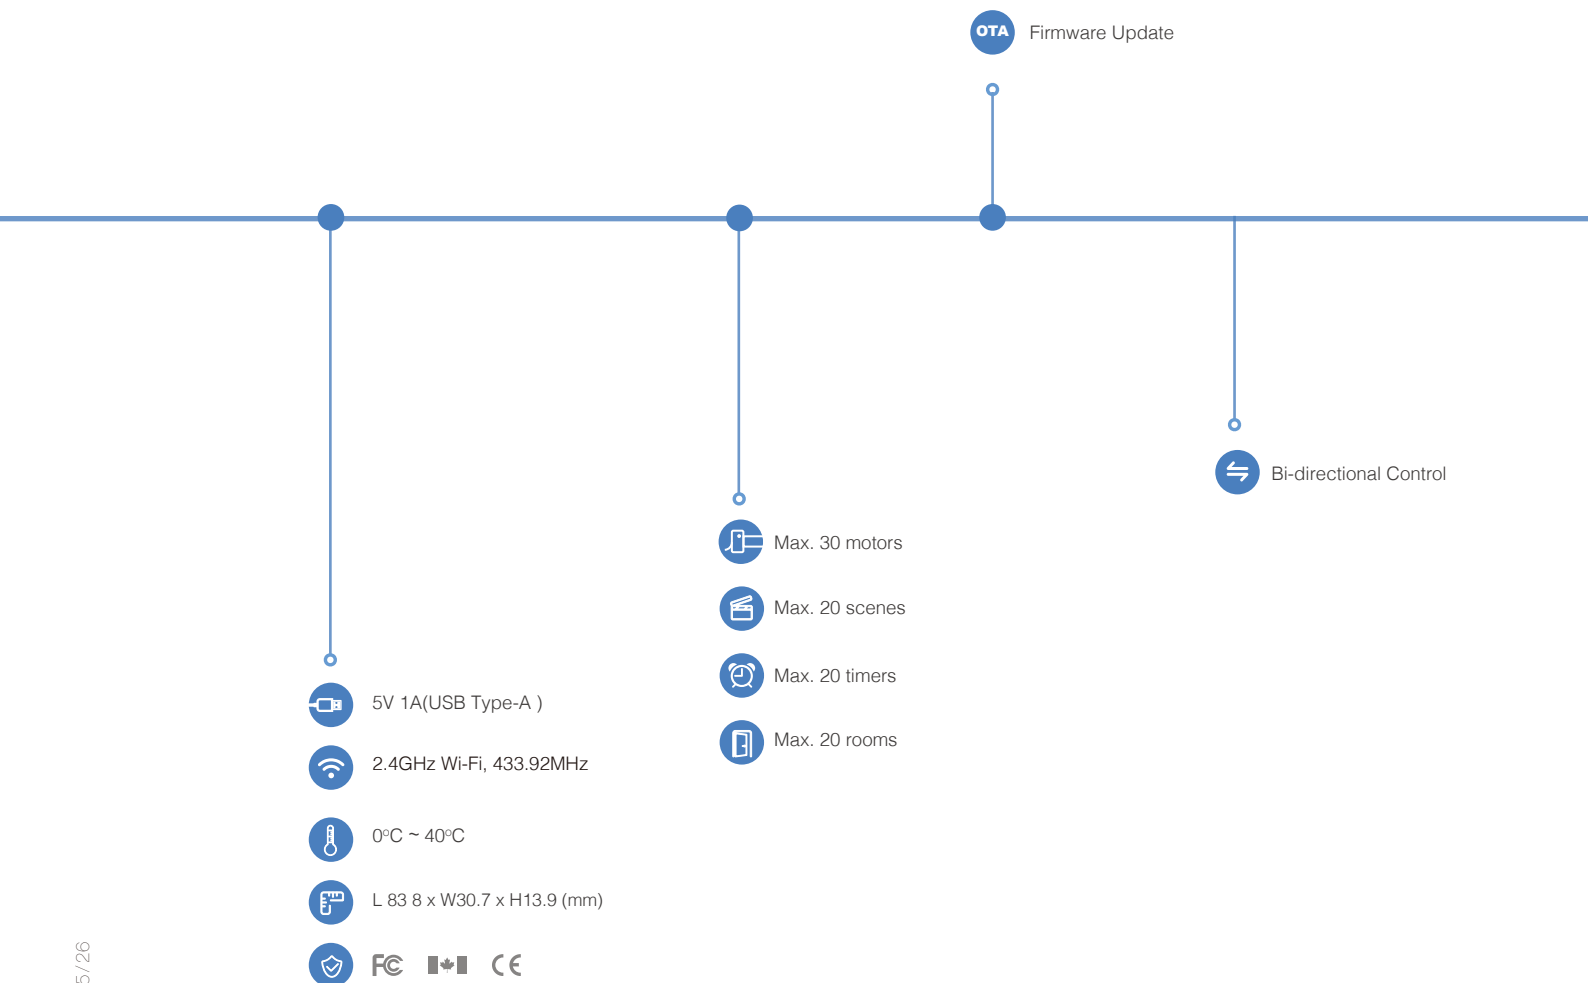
OTA Firmware Update

Bi-directional Control

Max. 30 motors

Max. 20 scenes

Max. 20 timers

Max. 20 rooms

5V 1A(USB Type-A )

2.4GHz Wi-Fi, 433.92MHz

0°C ~ 40°C

L 83 8 x W30.7 x H13.9 (mm)

FC CE

5/26